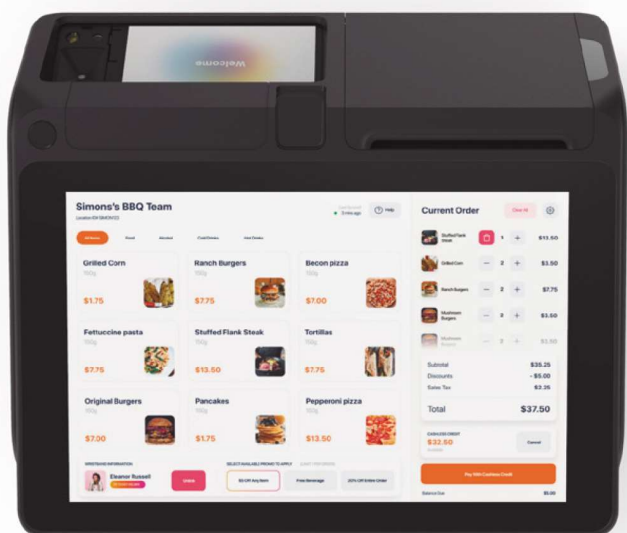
Welcome

Simons's BBQ Team
Location ID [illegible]

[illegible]
3 mins ago

Help

All Items
Food
Alcohol
Cold Drinks
Hot Drinks

Grilled Corn
150g
$1.75

Ranch Burgers
150g
$7.75

Becon pizza
150g
$7.00

Fettuccine pasta
150g
$7.75

Stuffed Flank Steak
150g
$13.50

Tortillas
150g
$7.75

Original Burgers
150g
$7.00

Pancakes
150g
$1.75

Pepperoni pizza
150g
$13.50

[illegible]
Eleanor Russell
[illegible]

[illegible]

SELECT AVAILABLE PROMO TO APPLY
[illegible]

$3 Off Any Item
Free Beverage
20% Off Entire Order

Current Order
Clear All

Stuffed Flank Steak
1
$13.50

Grilled Corn
2
$3.50

Ranch Burgers
2
$7.75

Mushroom Burgers
0
$3.50

Mushroom Burgers
2
$3.50

Subtotal
$35.25

Discounts
- $5.00

Sales Tax
$3.35

Total
$37.50

CASHLESS CREDIT
$32.50
Available

Cancel

Pay With Cashless Credit

Balance Due
$5.00